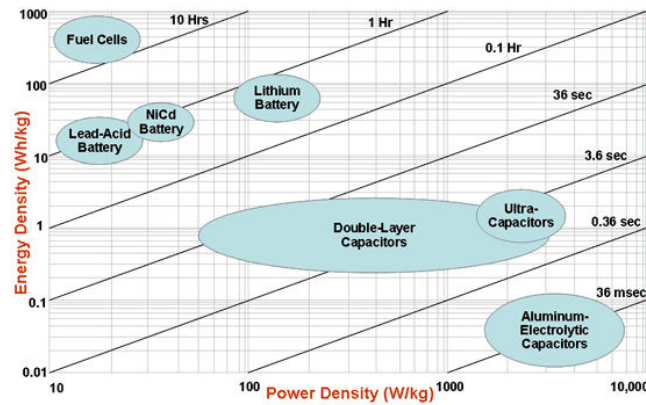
Energy Density (Wh/kg)

1000
100
10
1
0.1
0.01

10 Hrs
1 Hr
0.1 Hr
36 sec
3.6 sec
0.36 sec
36 msec

Fuel Cells
Lithium Battery
NiCd Battery
Lead-Acid Battery
Double-Layer Capacitors
Ultra-Capacitors
Aluminum-Electrolytic Capacitors

10
100
1000
10,000

Power Density (W/kg)